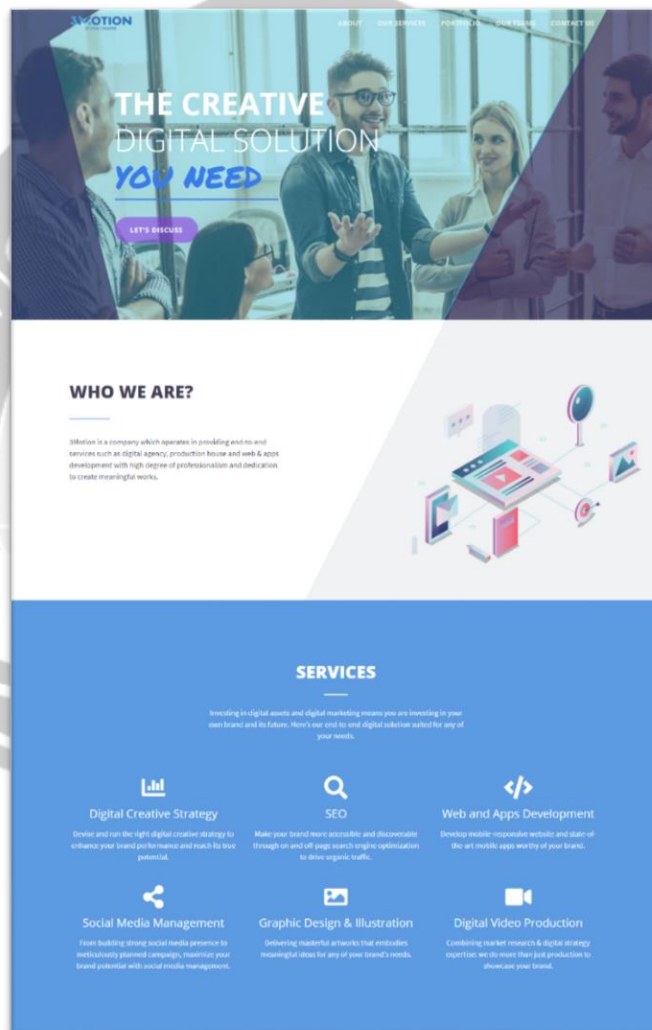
3MOTION

ABOUT OUR SERVICES PORTFOLIO OUR TEAMS CONTACT US

THE CREATIVE
DIGITAL SOLUTION
YOU NEED

LET'S DISCUSS

WHO WE ARE?

3Motion is a company which operates in providing end-to-end services such as digital agency, production house and web & apps development with high degree of professionalism and dedication to create meaningful works.

SERVICES

Investing in digital assets and digital marketing means you are investing in your own brand and its future. Here's our end-to-end digital solution suited for any of your needs.

Digital Creative Strategy

Devise and run the right digital creative strategy to enhance your brand performance and reach its true potential.

SEO

Make your brand more accessible and discoverable through on and off-page search engine optimization to drive organic traffic.

Web and Apps Development

Develop mobile-responsive website and state-of-the-art mobile apps worthy of your brand.

Social Media Management

From building strong social media presence to meticulously planned campaign, maximize your brand potential with social media management.

Graphic Design & Illustration

Delivering masterful artworks that embodies meaningful ideas for any of your brand's needs.

Digital Video Production

Combining market research & digital strategy expertise: we do more than just production to showcase your brand.